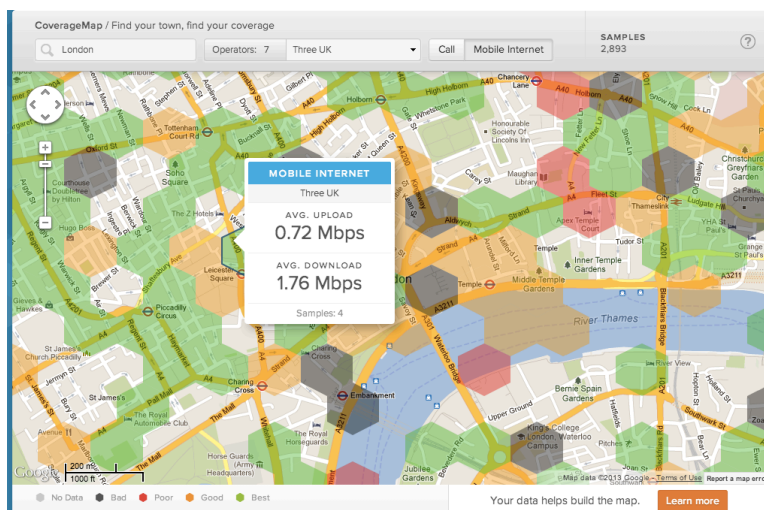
CoverageMap / Find your town, find your coverage

London

Operators: 7

Three UK

Call

Mobile Internet

SAMPLES
2,893

?

MOBILE INTERNET

Three UK

AVG. UPLOAD
0.72 Mbps

AVG. DOWNLOAD
1.76 Mbps

Samples: 4

Oxford St

Tottenham Court Rd

Soho Square

High Holborn

Holborn

Chancery Lane

Honourable Society Of Lincoln Inn

Maughan Library

Fleet St

Thameslink

Ludgate Hill

Aldwych

Strand

Temple

Inner Temple Gardens

Middle Temple Gardens

Tudor St

River Thames

Leicester Square

Piccadilly Circus

Charing Cross

Embankment

Waterloo Bridge

Blackfriars Bridge

Bernie Spain Gardens

King's College London, Waterloo Campus

Upper Ground

Stamford St

Southwark St

St James's Church Piccadilly

Jermyn St

Regent St

The Royal Automobile Club

The Mall

The Royal Horseguards

Horse Guards (Army Museum)

Whitehall

Courthouse Hotel London by Hilton

Hugo Boss

Gieves & Hawkes

The Z Hotels

Shaftesbury Ave

Apex Temple Court Hotel

Christchurch Greyfriars Garden

St Paul's Cathedral

YHA St Paul's

A40

A4

A400

A201

A3211

A3200

A301

200 m

1000 ft

Google

Map data ©2013 Google · Terms of Use · Report a map error

No Data

Bad

Poor

Good

Best

Your data helps build the map.

Learn more